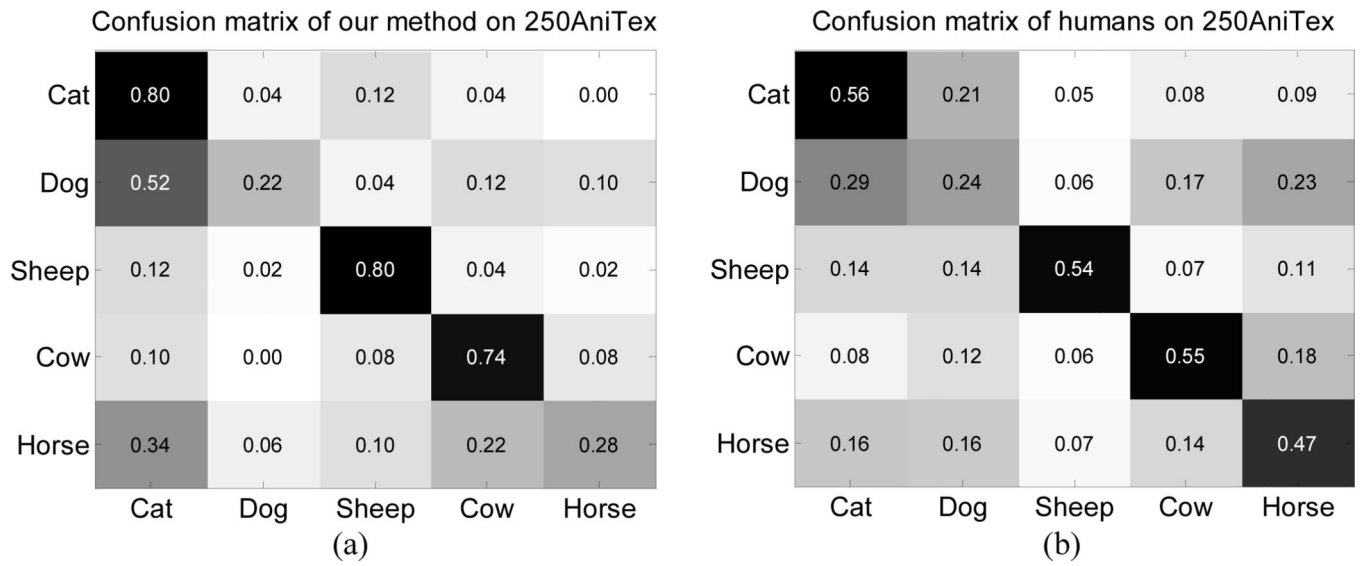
Confusion matrix of our method on 250AniTex

| | Cat | Dog | Sheep | Cow | Horse |
|---|---|---|---|---|---|
| Cat | 0.80 | 0.04 | 0.12 | 0.04 | 0.00 |
| Dog | 0.52 | 0.22 | 0.04 | 0.12 | 0.10 |
| Sheep | 0.12 | 0.02 | 0.80 | 0.04 | 0.02 |
| Cow | 0.10 | 0.00 | 0.08 | 0.74 | 0.08 |
| Horse | 0.34 | 0.06 | 0.10 | 0.22 | 0.28 |

(a)

Confusion matrix of humans on 250AniTex

| | Cat | Dog | Sheep | Cow | Horse |
|---|---|---|---|---|---|
| Cat | 0.56 | 0.21 | 0.05 | 0.08 | 0.09 |
| Dog | 0.29 | 0.24 | 0.06 | 0.17 | 0.23 |
| Sheep | 0.14 | 0.14 | 0.54 | 0.07 | 0.11 |
| Cow | 0.08 | 0.12 | 0.06 | 0.55 | 0.18 |
| Horse | 0.16 | 0.16 | 0.07 | 0.14 | 0.47 |

(b)